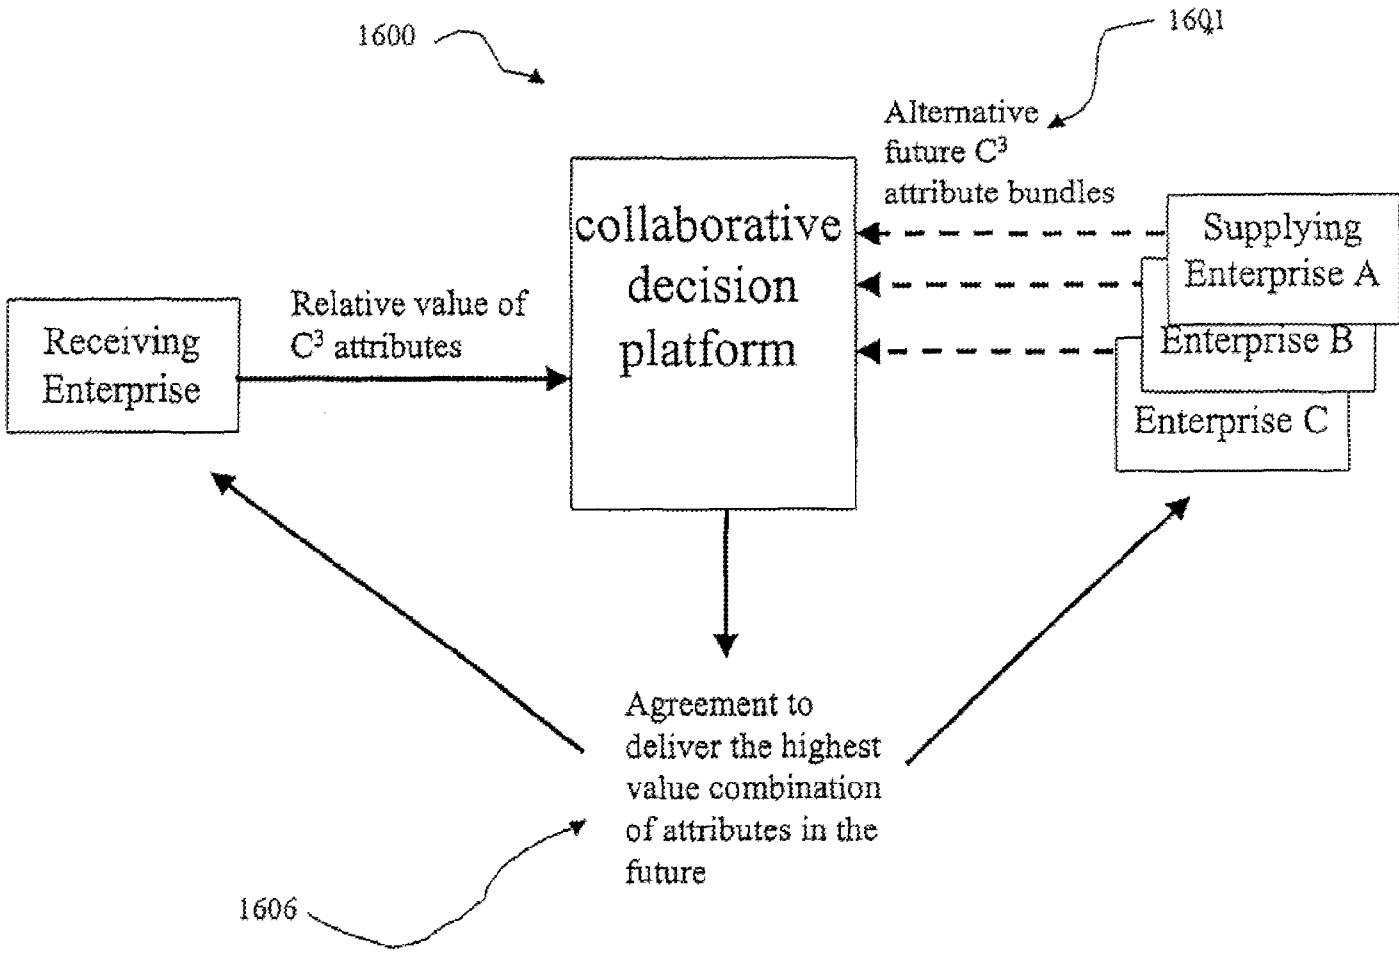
1600

1601

Alternative future $C^3$ attribute bundles

collaborative decision platform

Supplying Enterprise A

Enterprise B

Enterprise C

Receiving Enterprise

Relative value of $C^3$ attributes

Agreement to deliver the highest value combination of attributes in the future

1606